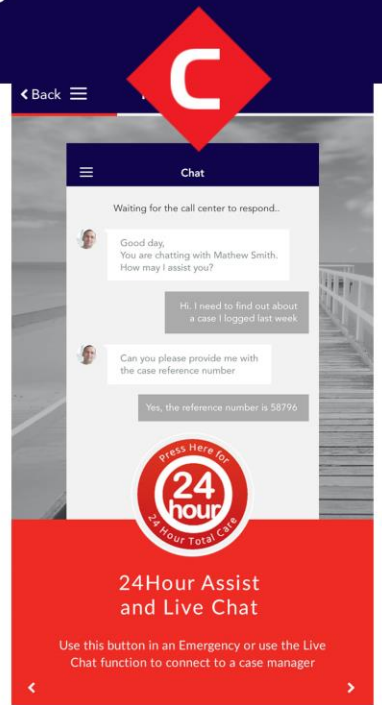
C

Back

Chat

Waiting for the call center to respond..

Good day,
You are chatting with Mathew Smith.
How may I assist you?

Hi. I need to find out about a case I logged last week

Can you please provide me with the case reference number

Yes, the reference number is 58796

Press Here for
24
hour
24 Hour Total Care

24Hour Assist and Live Chat

Use this button in an Emergency or use the Live Chat function to connect to a case manager

‹

›